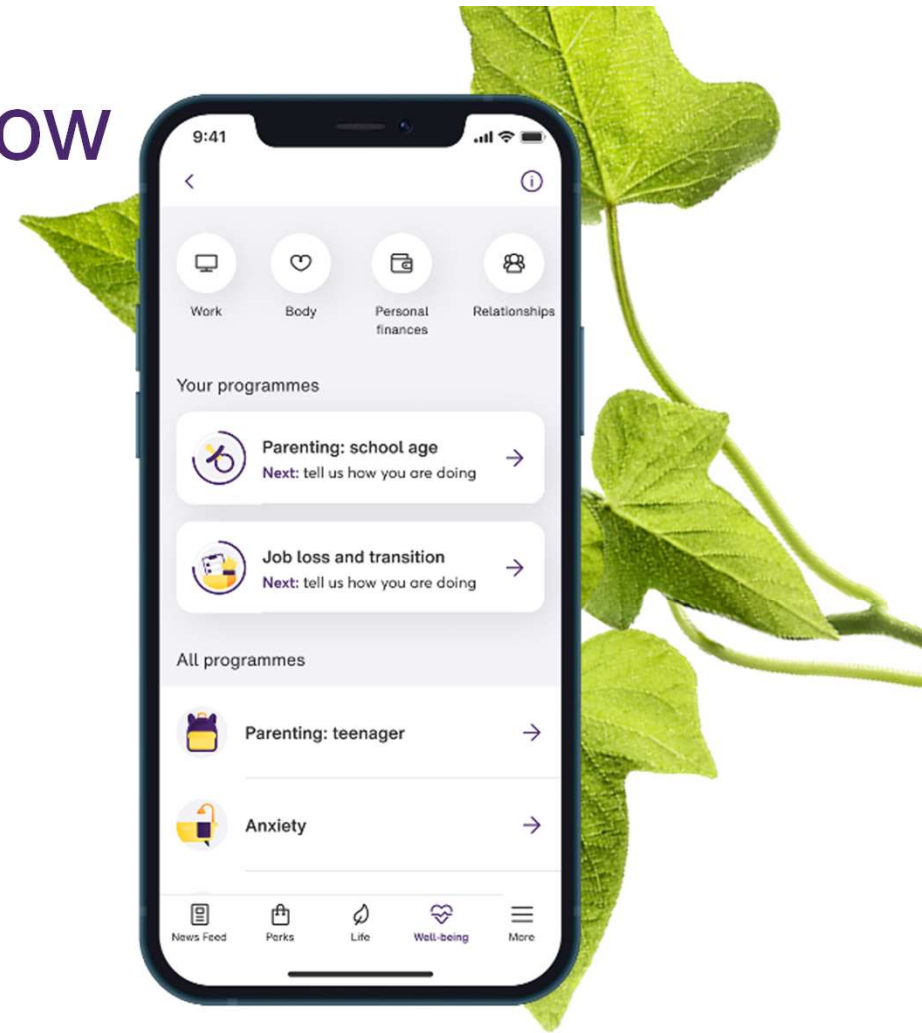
ow

9:41

Work
Body
Personal finances
Relationships

Your programmes

Parenting: school age
Next: tell us how you are doing

Job loss and transition
Next: tell us how you are doing

All programmes

Parenting: teenager

Anxiety

News Feed
Perks
Life
Well-being
More